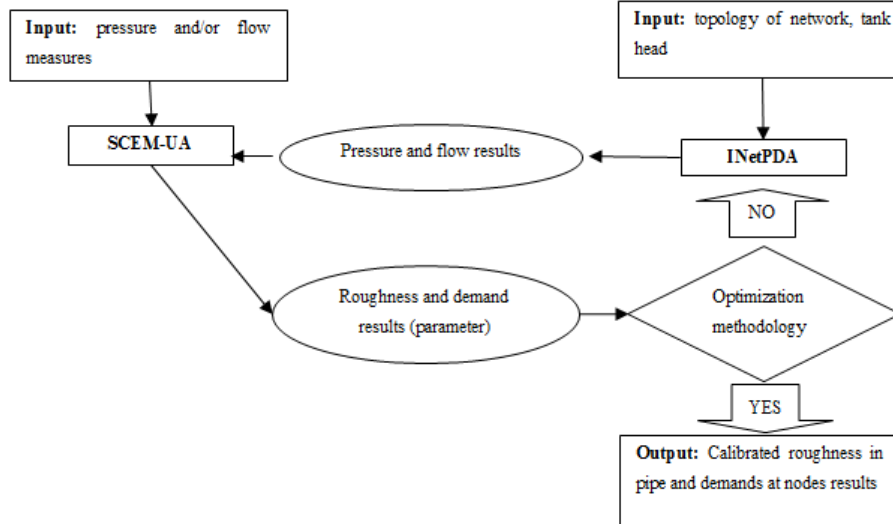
**Input:** pressure and/or flow measures

**Input:** topology of network, tank head

**SCEM-UA**

Pressure and flow results

**INetPDA**

NO

Roughness and demand results (parameter)

Optimization methodology

YES

**Output:** Calibrated roughness in pipe and demands at nodes results